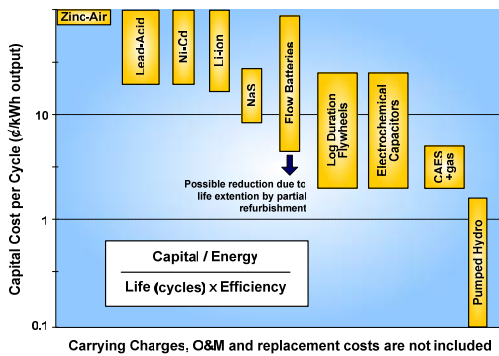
Zinc-Air

Lead-Acid

Ni-Cd

Li-ion

NaS

Flow Batteries

Log Duration Flywheels

Electrochemical Capacitors

CAES +gas

Pumped Hydro

Possible reduction due to life extention by partial refurbishment

Capital Cost per Cycle (¢/kWh output)

10

1

0.1

$\frac{\text{Capital / Energy}}{\text{Life (cycles) x Efficiency}}$

Carrying Charges, O&M and replacement costs are not included